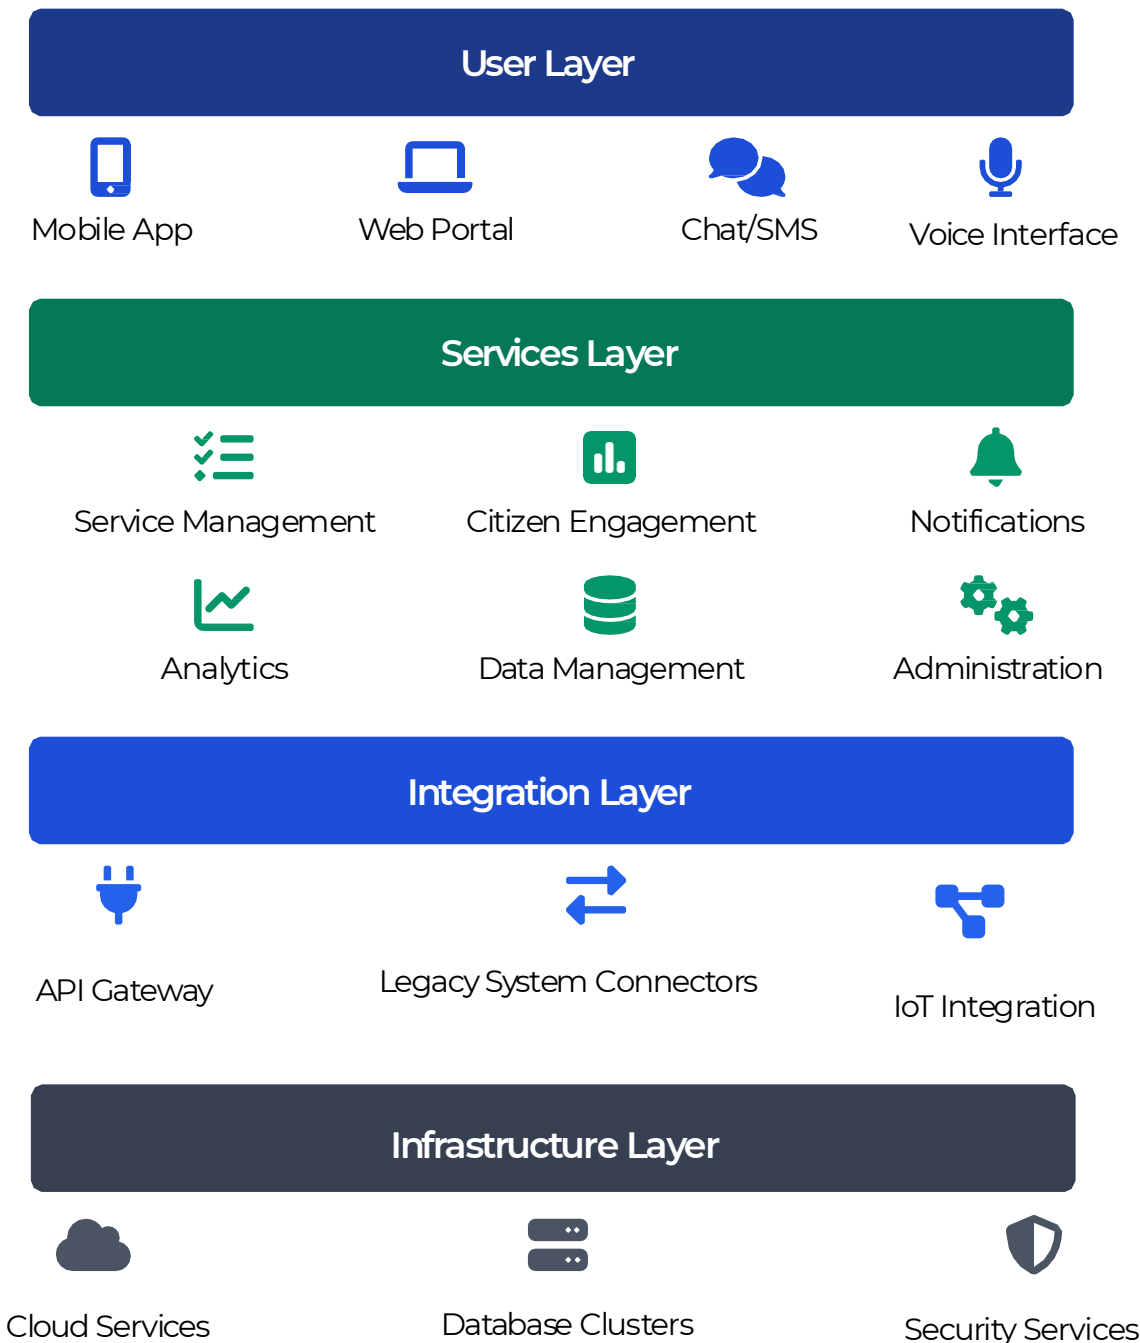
User Layer

Mobile App

Web Portal

Chat/SMS

Voice Interface

Services Layer

Service Management

Citizen Engagement

Notifications

Analytics

Data Management

Administration

Integration Layer

API Gateway

Legacy System Connectors

IoT Integration

Infrastructure Layer

Cloud Services

Database Clusters

Security Services